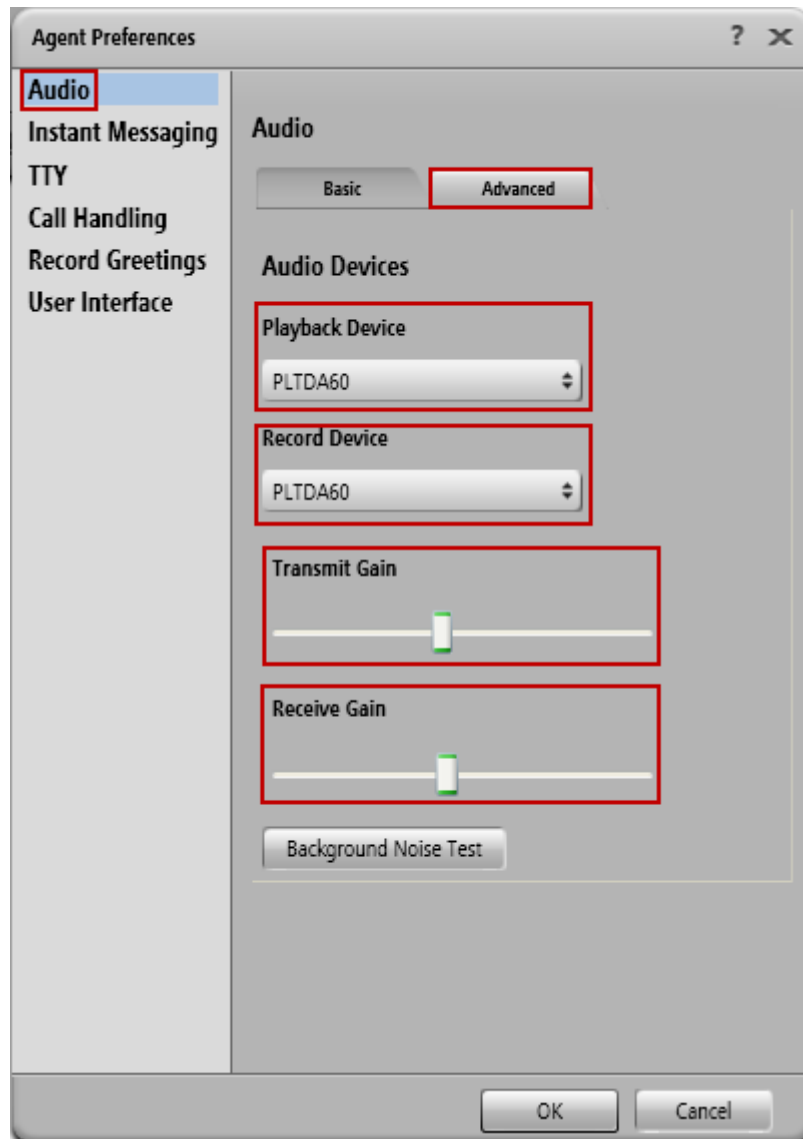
Agent Preferences

? ×

Audio
Instant Messaging
TTY
Call Handling
Record Greetings
User Interface

Audio

Basic | Advanced

Audio Devices

Playback Device

PLTDA60

Record Device

PLTDA60

Transmit Gain

Receive Gain

Background Noise Test

OK

Cancel